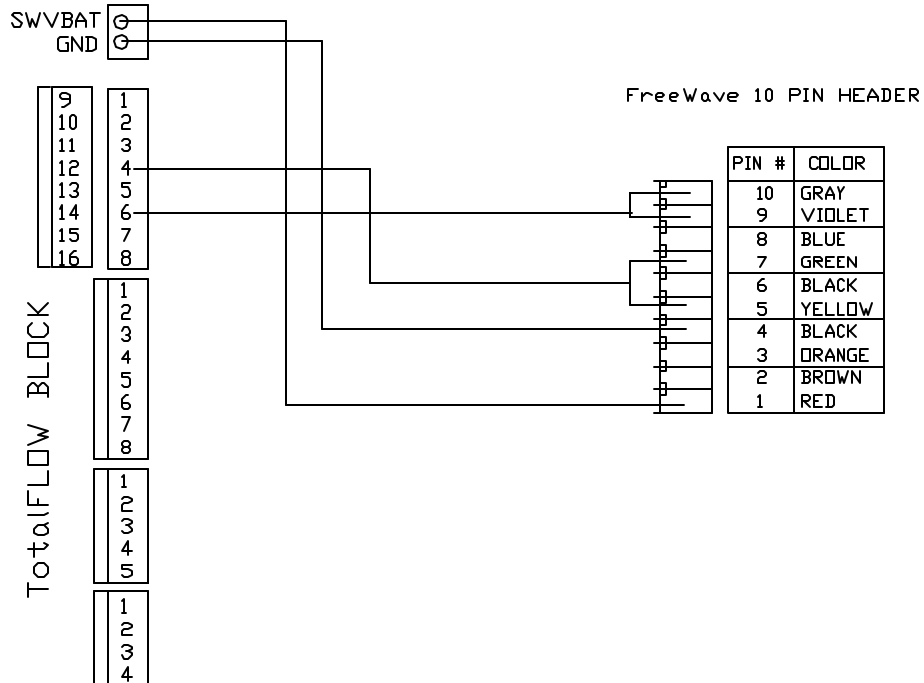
SWVBAT
GND

9
10
11
12
13
14
15
16

1
2
3
4
5
6
7
8

1
2
3
4
5
6
7
8

1
2
3
4
5

1
2
3
4

TotalFLOW BLOCK

FreeWave 10 PIN HEADER

| PIN # | COLOR |
|---|---|
| 10 | GRAY |
| 9 | VIOLET |
| 8 | BLUE |
| 7 | GREEN |
| 6 | BLACK |
| 5 | YELLOW |
| 4 | BLACK |
| 3 | ORANGE |
| 2 | BROWN |
| 1 | RED |